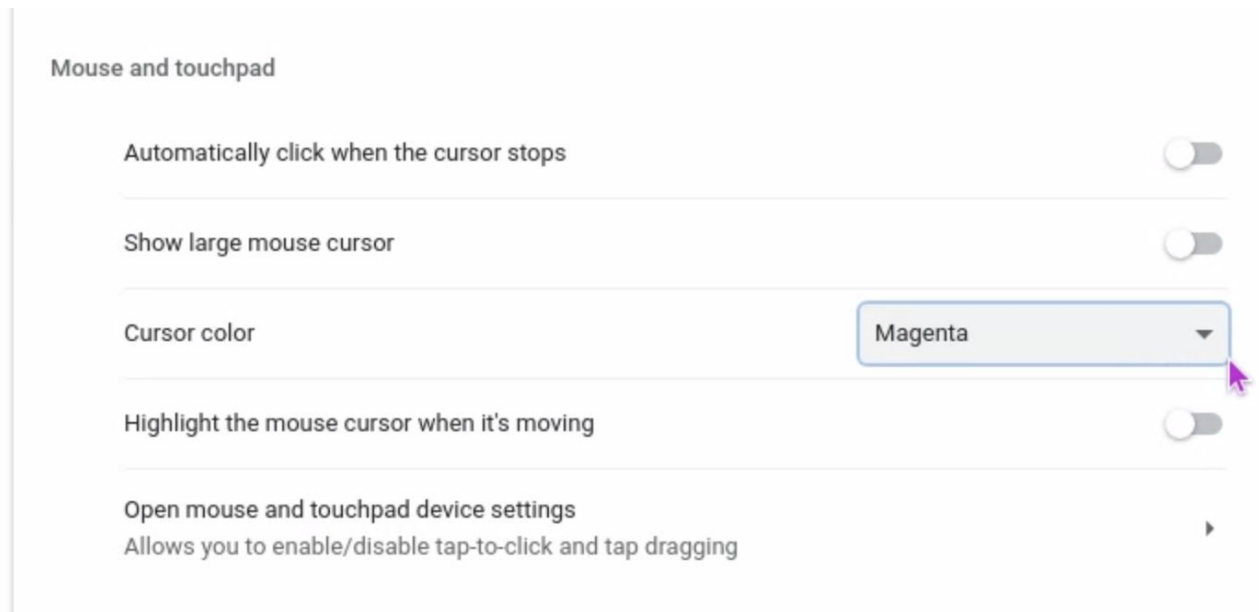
Mouse and touchpad

Automatically click when the cursor stops

Show large mouse cursor

Cursor color

Magenta

Highlight the mouse cursor when it's moving

Open mouse and touchpad device settings

Allows you to enable/disable tap-to-click and tap dragging